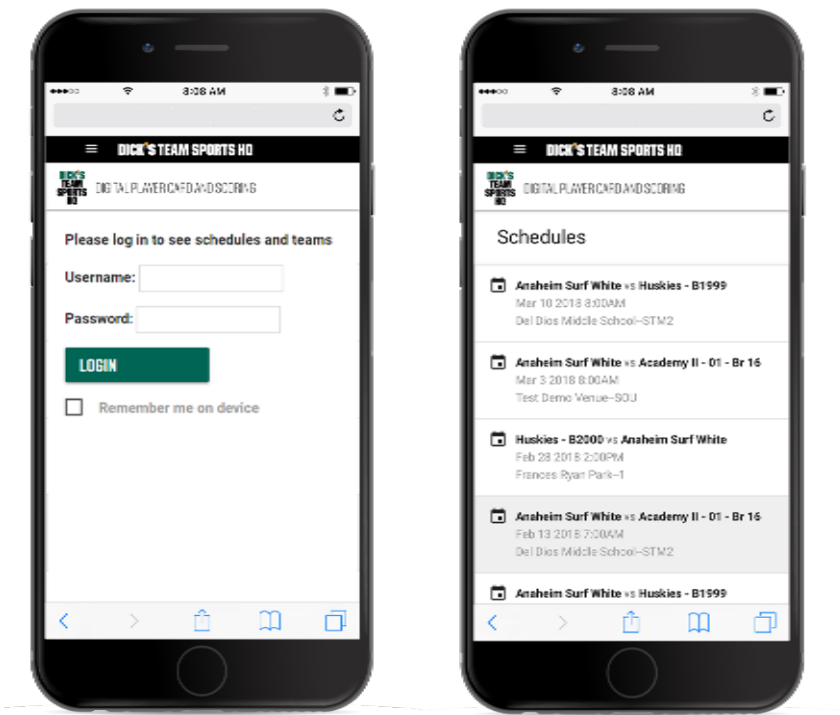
●●●○○ 8:08 AM

DICK'S TEAM SPORTS HQ

DICK'S TEAM SPORTS HQ DIGITAL PLAYER CARD AND SCORING

Please log in to see schedules and teams

Username:

Password:

LOGIN

Remember me on device

●●●○○ 8:08 AM

DICK'S TEAM SPORTS HQ

DICK'S TEAM SPORTS HQ DIGITAL PLAYER CARD AND SCORING

Schedules

Anaheim Surf White vs Huskies - B1999
Mar 10 2018 8:00AM
Del Dios Middle School–STM2

Anaheim Surf White vs Academy II - 01 - Br 16
Mar 3 2018 8:00AM
Test Demo Venue–SOJ

Huskies - B2000 vs Anaheim Surf White
Feb 28 2018 2:00PM
Frances Ryan Park–1

Anaheim Surf White vs Academy II - 01 - Br 16
Feb 13 2018 7:00AM
Del Dios Middle School–STM2

Anaheim Surf White vs Huskies - B1999